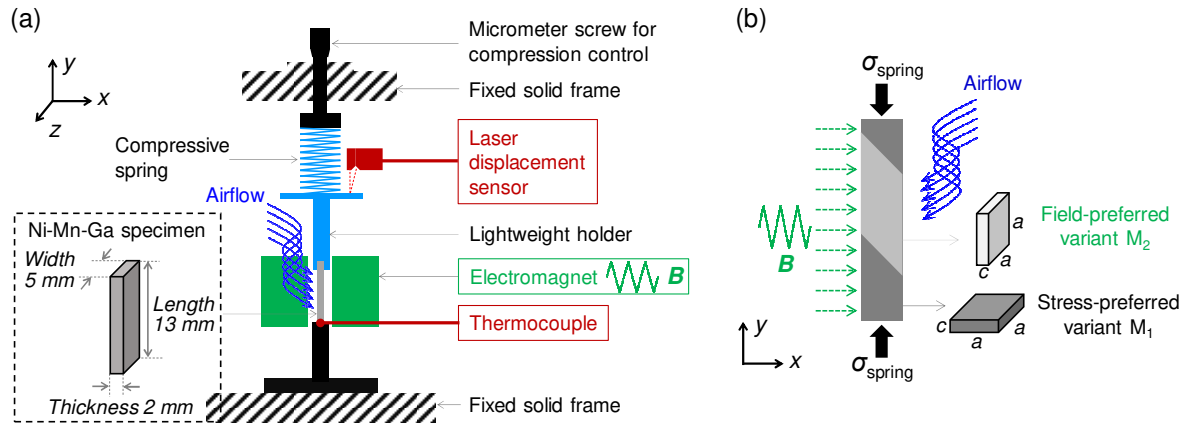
(a)

y
x
z

Micrometer screw for compression control

Fixed solid frame

Compressive spring

Laser displacement sensor

Airflow

Lightweight holder

Ni-Mn-Ga specimen

Width 5 mm

Length 13 mm

Electromagnet $B$

Thermocouple

Thickness 2 mm

Fixed solid frame

(b)

$\sigma_{\text{spring}}$

Airflow

$B$

a
c
a

Field-preferred variant $M_2$

c
a
a

Stress-preferred variant $M_1$

y
x

$\sigma_{\text{spring}}$